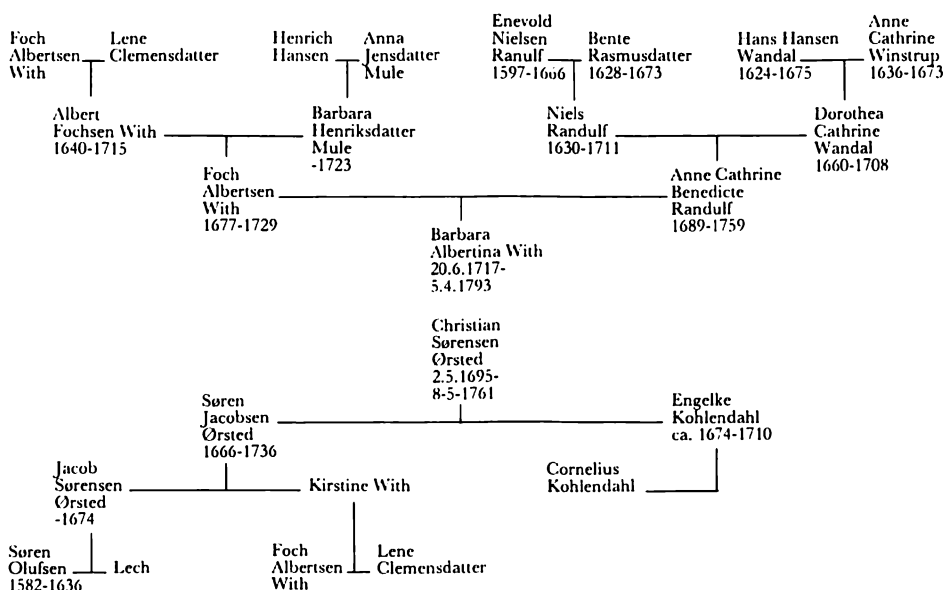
Foch Albertsen With

Lene Clemensdatter

Henrich Hansen

Anna Jensdatter Mule

Enevold Nielsen Ranulf 1597-1666

Bente Rasmusdatter 1628-1673

Hans Hansen Wandal 1624-1675

Anne Cathrine Winstrup 1636-1673

Albert Fochsen With 1640-1715

Barbara Henriksdatter Mule -1723

Niels Randulf 1630-1711

Dorothea Cathrine Wandal 1660-1708

Foch Albertsen With 1677-1729

Anne Cathrine Benedicte Randulf 1689-1759

Barbara Albertina With 20.6.1717- 5.4.1793

Christian Sørensen Ørsted 2.5.1695- 8-5-1761

Søren Jacobsen Ørsted 1666-1736

Engelke Kohlendahl ca. 1674-1710

Jacob Sørensen Ørsted -1674

Kirstine With

Cornelius Kohlendahl

Søren Olufsen 1582-1636

Lech

Foch Albertsen With

Lene Clemensdatter